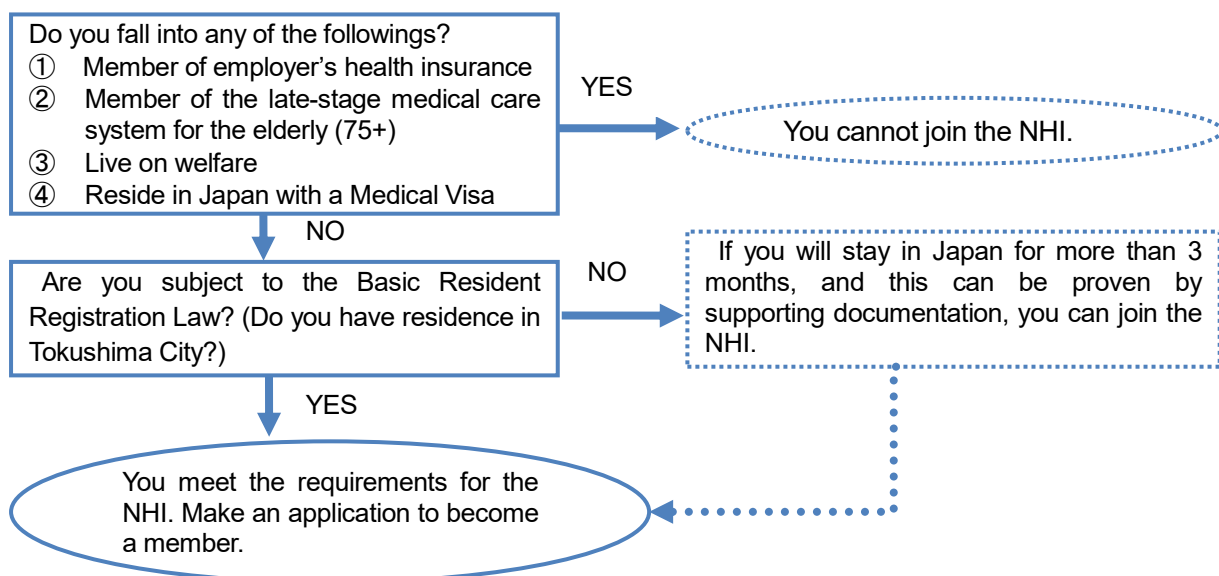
Do you fall into any of the followings?
① Member of employer’s health insurance
② Member of the late-stage medical care system for the elderly (75+)
③ Live on welfare
④ Reside in Japan with a Medical Visa

YES

You cannot join the NHI.

NO

Are you subject to the Basic Resident Registration Law? (Do you have residence in Tokushima City?)

NO

If you will stay in Japan for more than 3 months, and this can be proven by supporting documentation, you can join the NHI.

YES

You meet the requirements for the NHI. Make an application to become a member.